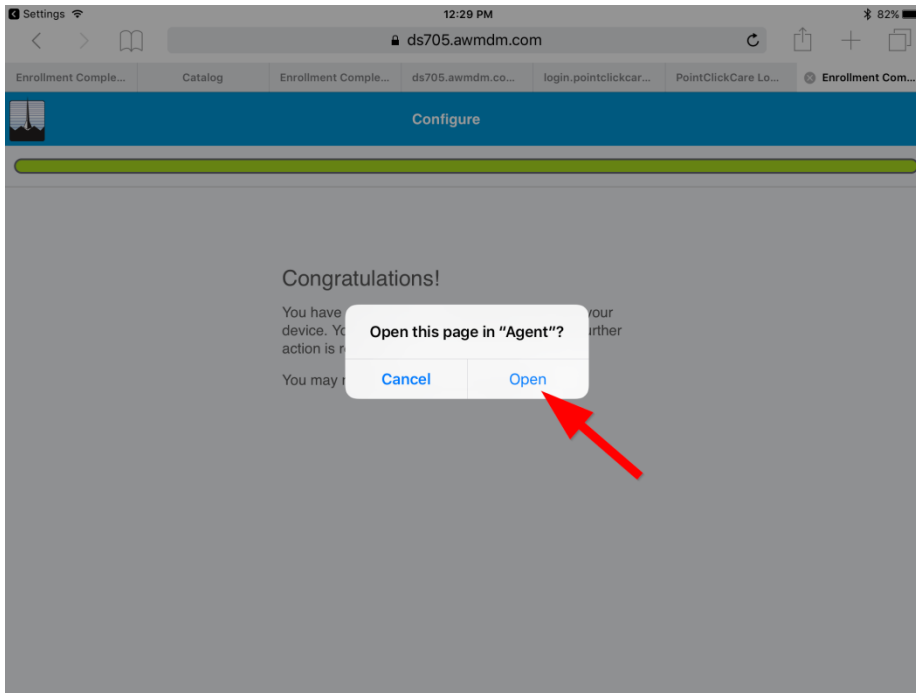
Settings 12:29 PM 82%

ds705.awmdm.com

Enrollment Comple... | Catalog | Enrollment Comple... | ds705.awmdm.co... | login.pointclickcar... | PointClickCare Lo... | Enrollment Com...

Configure

Congratulations!

You have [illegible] your device. Yo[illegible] urther action is r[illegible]

You may r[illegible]

Open this page in "Agent"?

Cancel Open